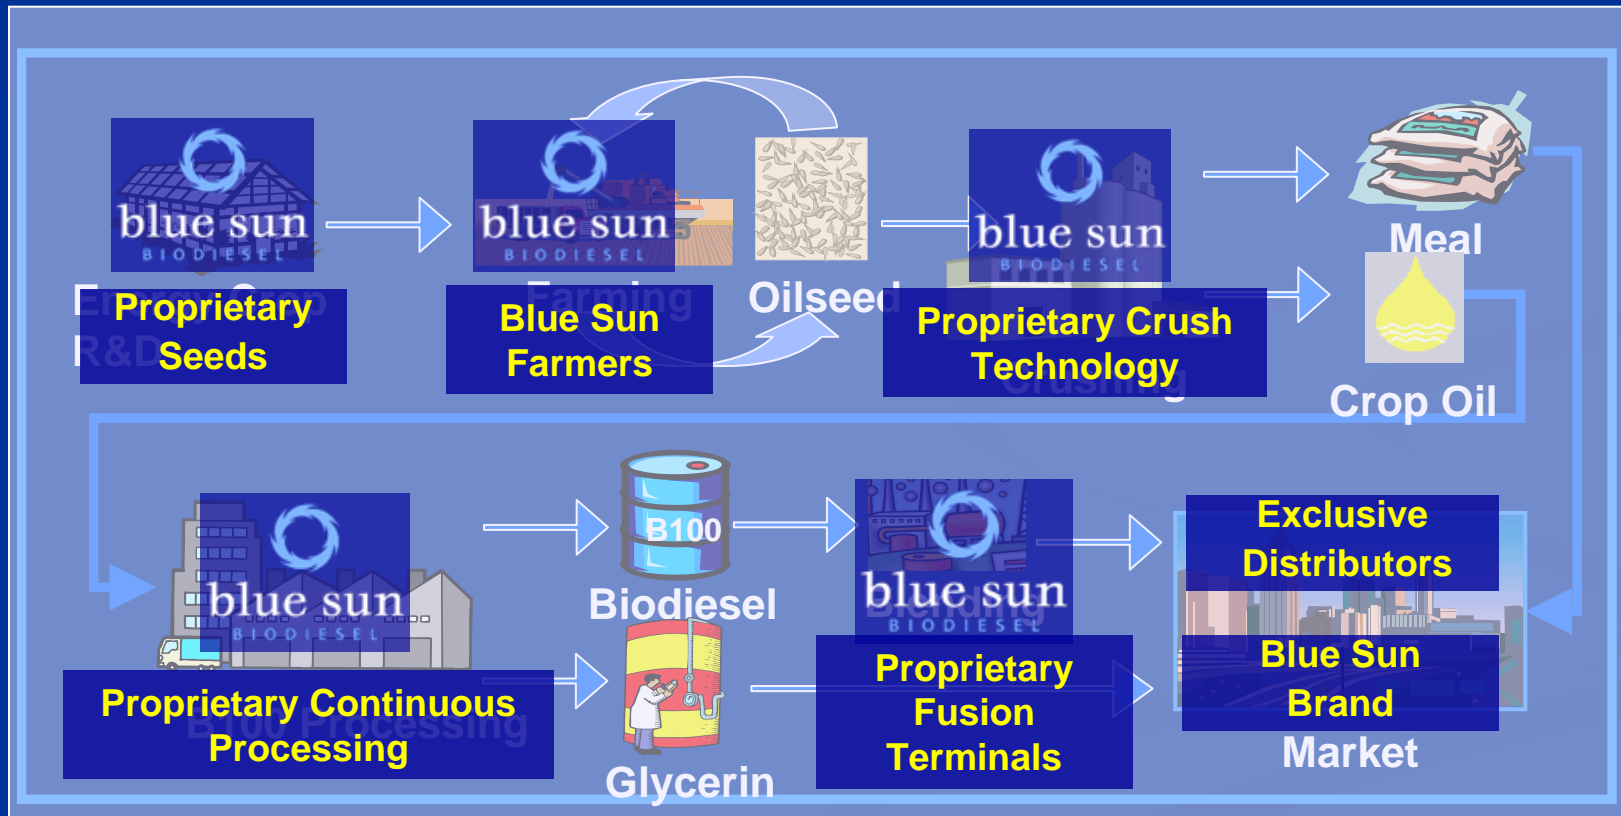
blue sun
BIODIESEL

Proprietary Seeds

blue sun
BIODIESEL

Blue Sun Farmers

Oilseed

blue sun
BIODIESEL

Proprietary Crush Technology

Meal

Crop Oil

blue sun
BIODIESEL

Proprietary Continuous Processing

B100

Biodiesel

Glycerin

blue sun
BIODIESEL

Proprietary Fusion Terminals

Exclusive Distributors

Blue Sun Brand

Market